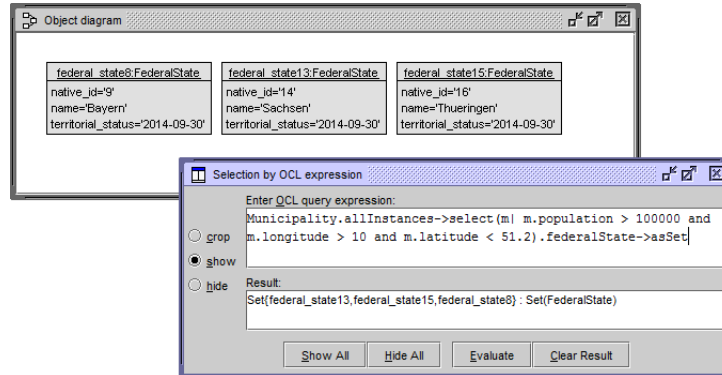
Object diagram

federal_state8:FederalState
native_id='9'
name='Bayern'
territorial_status='2014-09-30'

federal_state13:FederalState
native_id='14'
name='Sachsen'
territorial_status='2014-09-30'

federal_state15:FederalState
native_id='16'
name='Thueringen'
territorial_status='2014-09-30'

Selection by OCL expression

Enter OCL query expression:
Municipality.allInstances->select(m| m.population > 100000 and m.longitude > 10 and m.latitude < 51.2).federalState->asSet

crop
show
hide

Result:
Set{federal_state13,federal_state15,federal_state8} : Set(FederalState)

Show All
Hide All
Evaluate
Clear Result